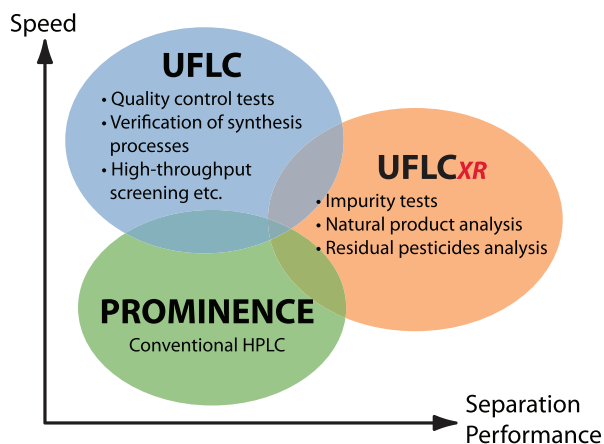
Speed

UFLC
• Quality control tests
• Verification of synthesis processes
• High-throughput screening etc.

UFLCXR
• Impurity tests
• Natural product analysis
• Residual pesticides analysis

PROMINENCE
Conventional HPLC

Separation Performance